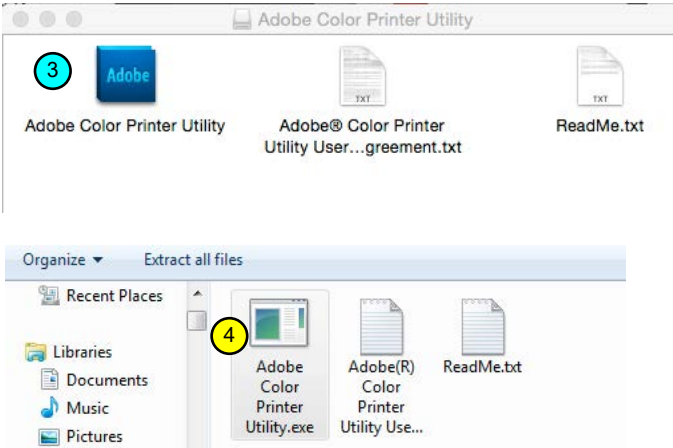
Adobe Color Printer Utility

3

Adobe

Adobe Color Printer Utility

TXT

Adobe® Color Printer Utility User...greement.txt

TXT

ReadMe.txt

Organize ▾ Extract all files

Recent Places

Libraries

Documents

Music

Pictures

4

Adobe Color Printer Utility.exe

Adobe(R) Color Printer Utility Use...

ReadMe.txt